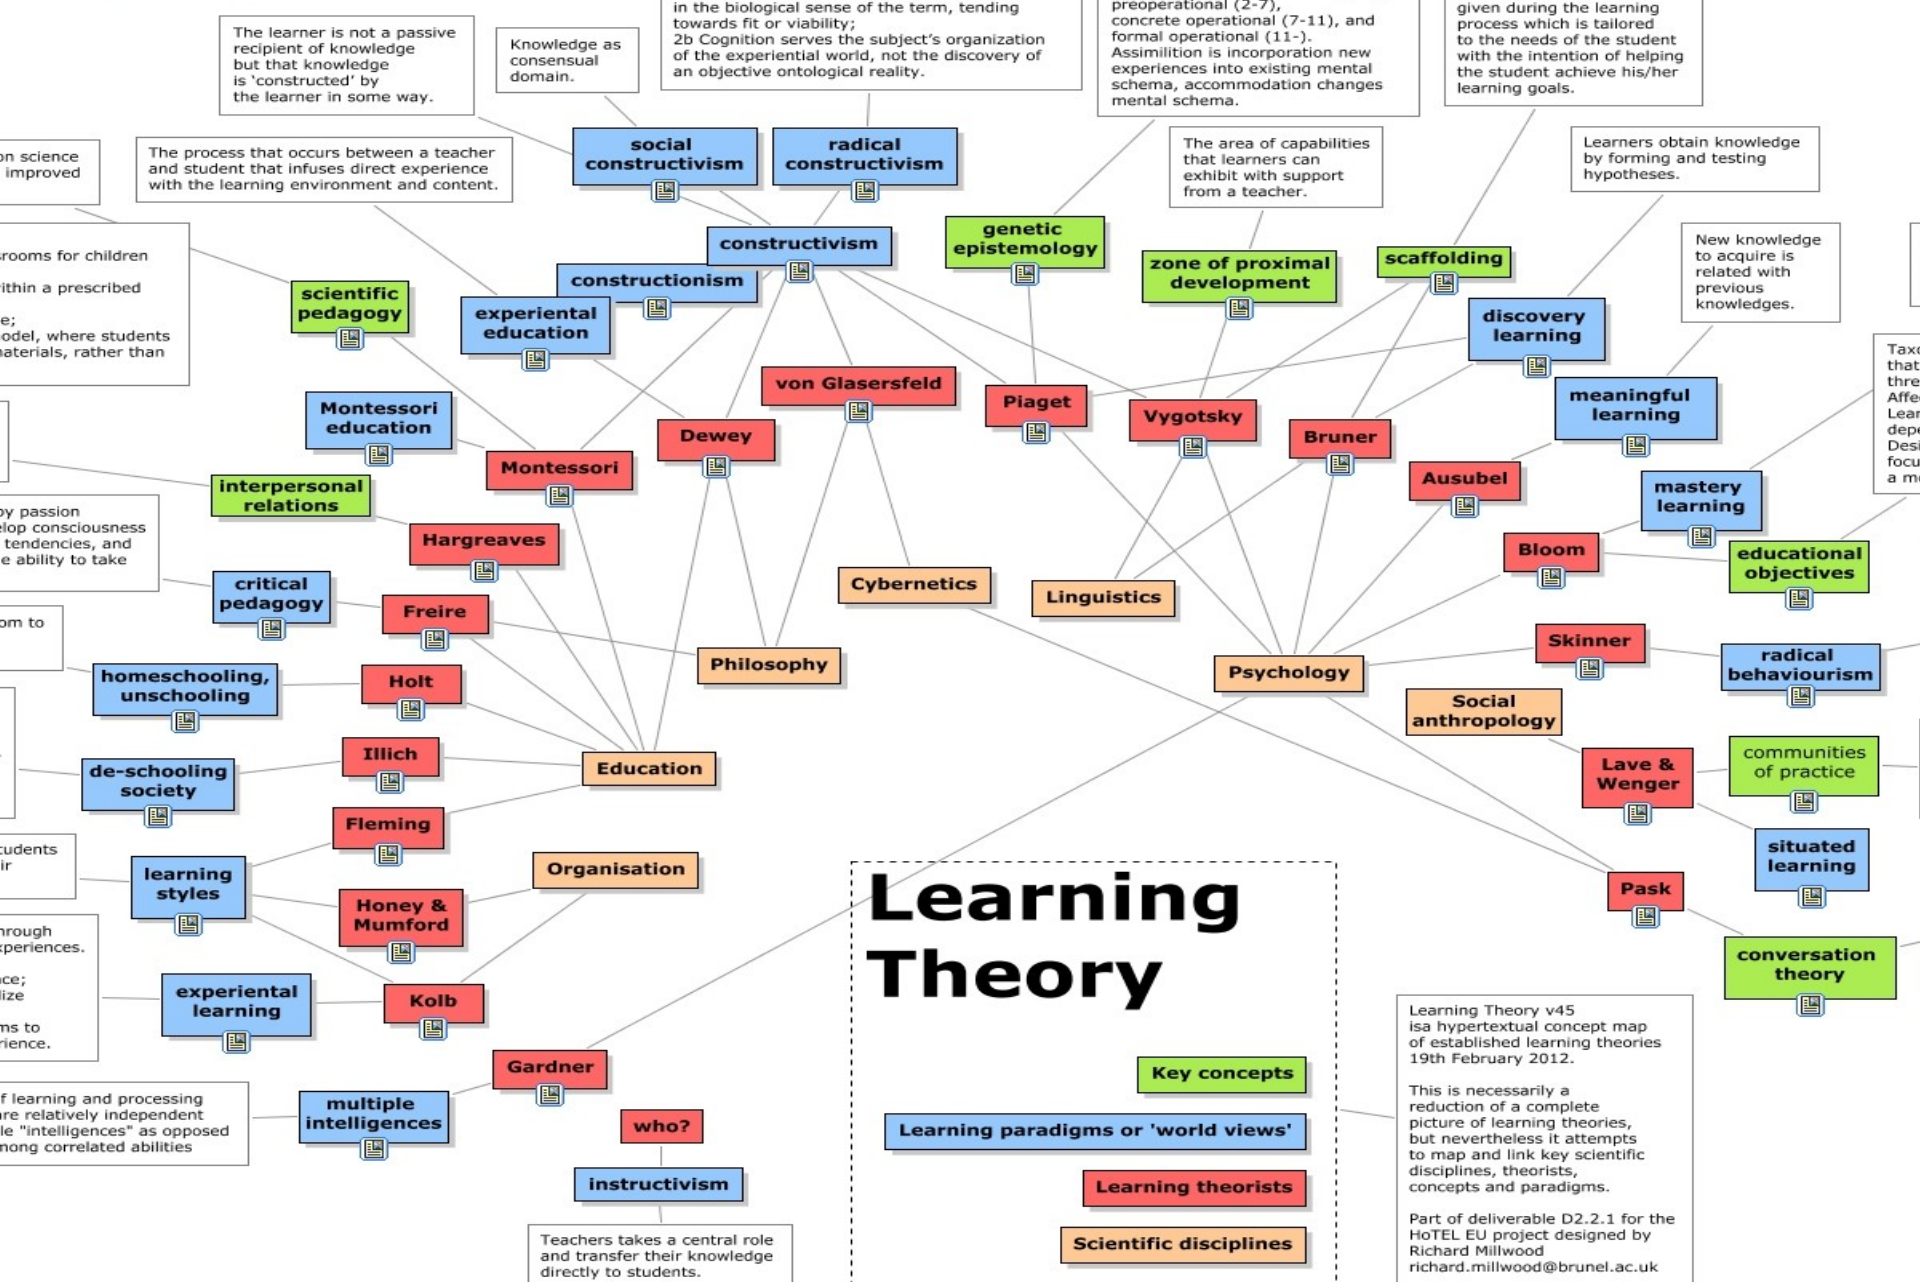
The learner is not a passive recipient of knowledge but that knowledge is 'constructed' by the learner in some way.

Knowledge as consensual domain.

in the biological sense of the term, tending towards fit or viability;
2b Cognition serves the subject's organization of the experiential world, not the discovery of an objective ontological reality.

preoperational (2-7), concrete operational (7-11), and formal operational (11-). Assimilition is incorporation new experiences into existing mental schema, accommodation changes mental schema.

given during the learning process which is tailored to the needs of the student with the intention of helping the student achieve his/her learning goals.

on science improved

The process that occurs between a teacher and student that infuses direct experience with the learning environment and content.

social constructivism

radical constructivism

The area of capabilities that learners can exhibit with support from a teacher.

Learners obtain knowledge by forming and testing hypotheses.

rooms for children
ithin a prescribed
e;
odel, where students
aterials, rather than

constructivism

genetic epistemology

zone of proximal development

scaffolding

New knowledge to acquire is related with previous knowledges.

scientific pedagogy

constructionism

experiential education

discovery learning

Taxo
that
thre
Affe
Lear
depe
Desi
focu
a m

von Glasersfeld

Piaget

Vygotsky

Bruner

meaningful learning

Montessori education

Dewey

Montessori

Ausubel

interpersonal relations

mastery learning

y passion
elop consciousness
tendencies, and
e ability to take

Hargreaves

Bloom

educational objectives

critical pedagogy

Cybernetics

Linguistics

Freire

om to

Skinner

Philosophy

radical behaviourism

homeschooling, unschooling

Holt

Psychology

Social anthropology

Illich

Education

Lave & Wenger

communities of practice

de-schooling society

Fleming

udents
ir

situated learning

learning styles

Organisation

Pask

Learning Theory

Honey & Mumford

hrough
xperiences.

conversation theory

ce;
ize

experiential learning

Kolb

ms to
rience.

Learning Theory v45 isa hypertextual concept map of established learning theories 19th February 2012.

This is necessarily a reduction of a complete picture of learning theories, but nevertheless it attempts to map and link key scientific disciplines, theorists, concepts and paradigms.

Part of deliverable D2.2.1 for the HoTEL EU project designed by Richard Millwood richard.millwood@brunel.ac.uk

Gardner

Key concepts

f learning and processing
re relatively independent
le "intelligences" as opposed
nong correlated abilities

multiple intelligences

who?

Learning paradigms or 'world views'

Learning theorists

instructivism

Scientific disciplines

Teachers takes a central role and transfer their knowledge directly to students.